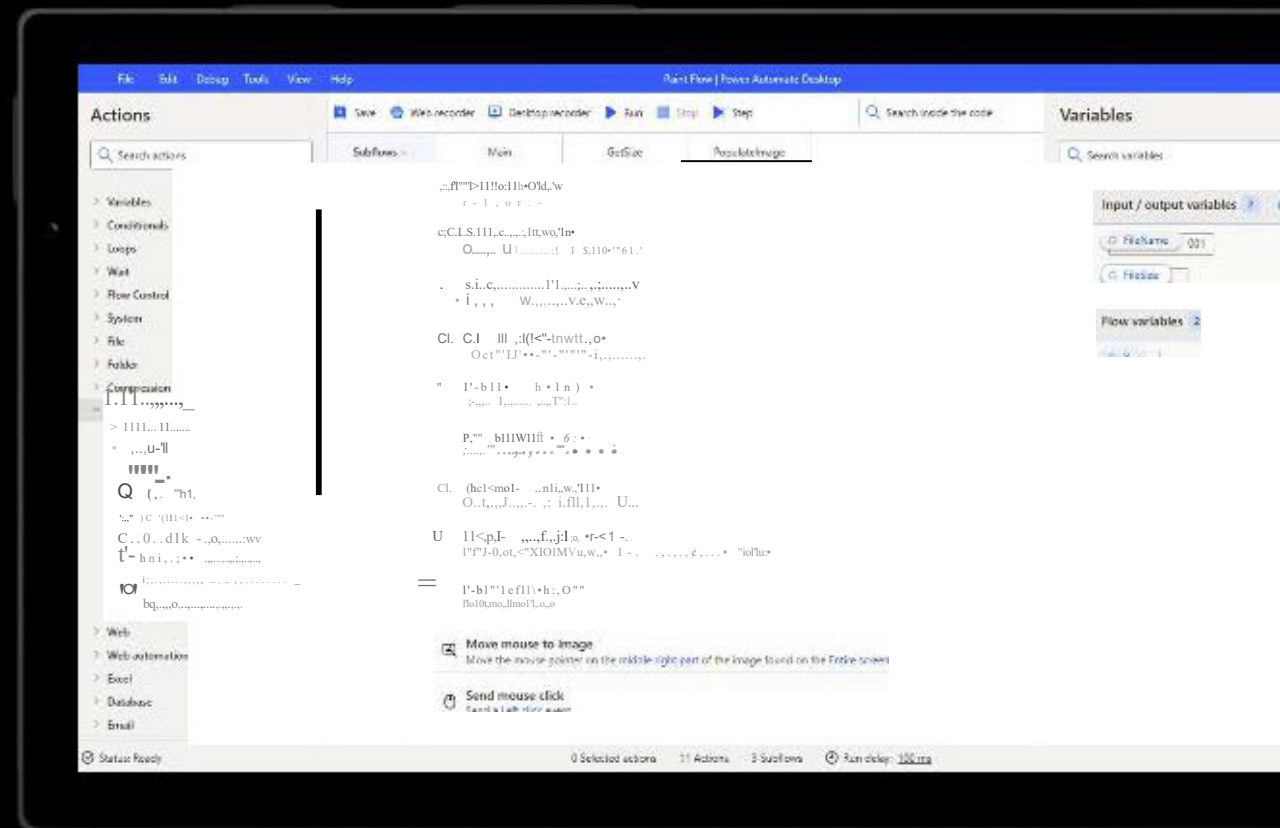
File Edit Debug Tools View Help

Paint Flow | Power Automate Desktop

Actions

Search actions

Variables
Conditionals
Loops
Wait
Flow Control
System
File
Folder
Compression

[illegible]

Web
Web automation
Excel
Database
Email

Save Web recorder Desktop recorder Run Stop Step

Search inside the code

Subflows Main GetSize PopulateImage

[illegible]

Move mouse to image
Move the mouse pointer on the middle right part of the image found on the Entire screen

Send mouse click
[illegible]

Variables

Search variables

Input / output variables 2

FileName 001

FileSize

Flow variables 2

Status: Ready

0 Selected actions 11 Actions 3 Subflows Run delay: 100 ms